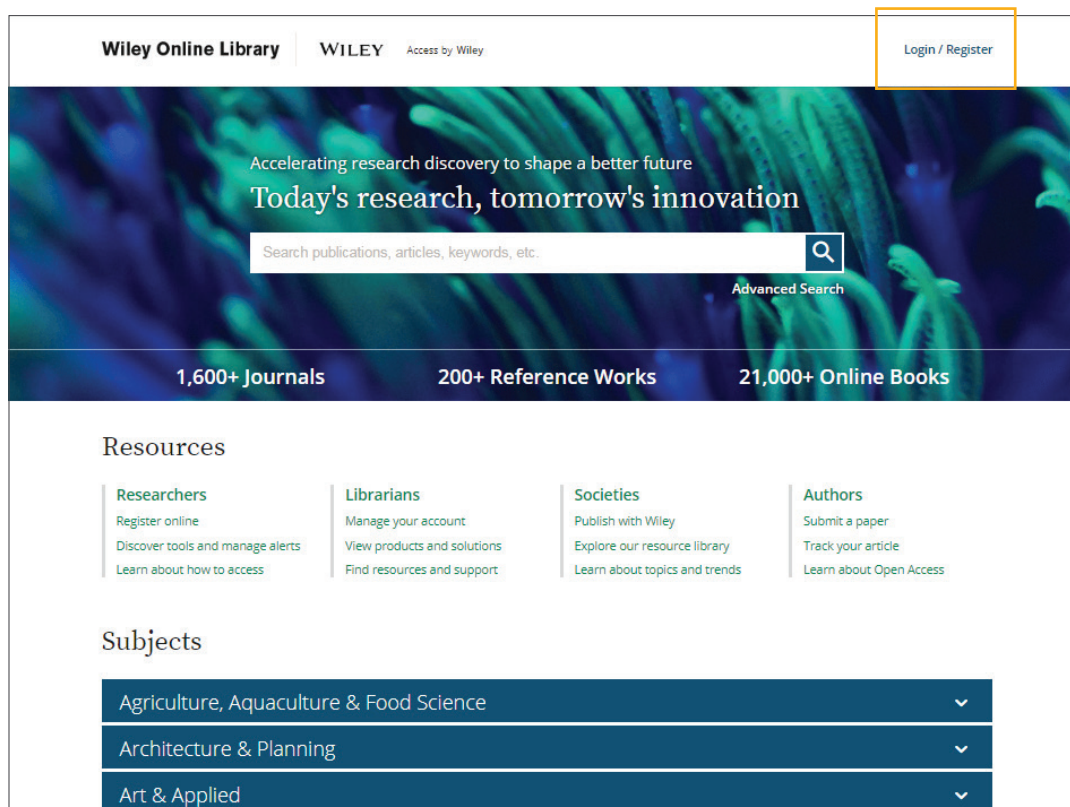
Wiley Online Library | WILEY Access by Wiley

Login / Register

Accelerating research discovery to shape a better future

Today's research, tomorrow's innovation

Search publications, articles, keywords, etc.

Advanced Search

1,600+ Journals

200+ Reference Works

21,000+ Online Books

Resources

Researchers
Register online
Discover tools and manage alerts
Learn about how to access

Librarians
Manage your account
View products and solutions
Find resources and support

Societies
Publish with Wiley
Explore our resource library
Learn about topics and trends

Authors
Submit a paper
Track your article
Learn about Open Access

Subjects

Agriculture, Aquaculture & Food Science

Architecture & Planning

Art & Applied